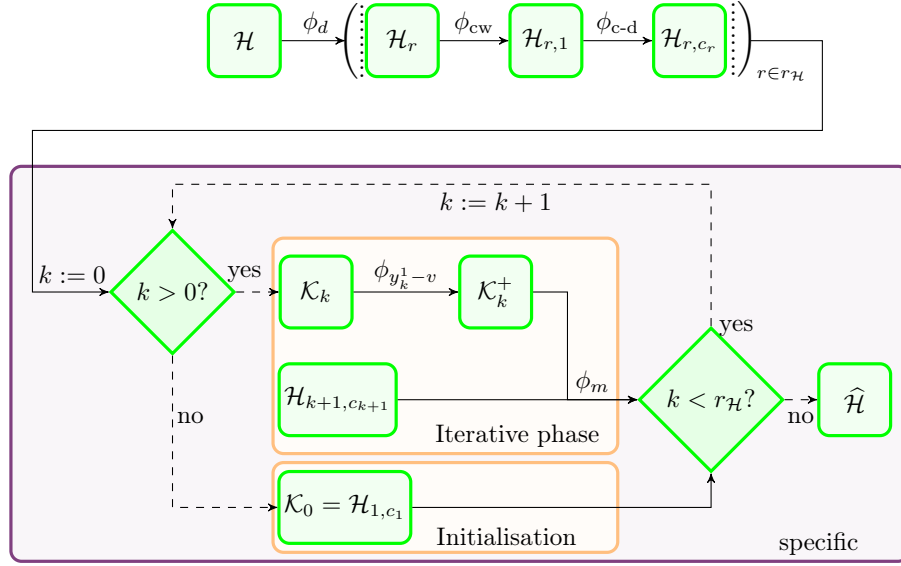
$\mathcal{H}$ $\phi_d$ $\mathcal{H}_r$ $\phi_{\text{cw}}$ $\mathcal{H}_{r,1}$ $\phi_{\text{c-d}}$ $\mathcal{H}_{r,c_r}$ $r \in r_{\mathcal{H}}$

$k := k+1$

$k := 0$

$k > 0?$

yes

$\mathcal{K}_k$ $\phi_{y_k^1 - v}$ $\mathcal{K}_k^+$

yes

$\mathcal{H}_{k+1,c_{k+1}}$

$\phi_m$

$k < r_{\mathcal{H}}?$

$\widehat{\mathcal{H}}$

no

no

Iterative phase

$\mathcal{K}_0 = \mathcal{H}_{1,c_1}$

Initialisation

specific